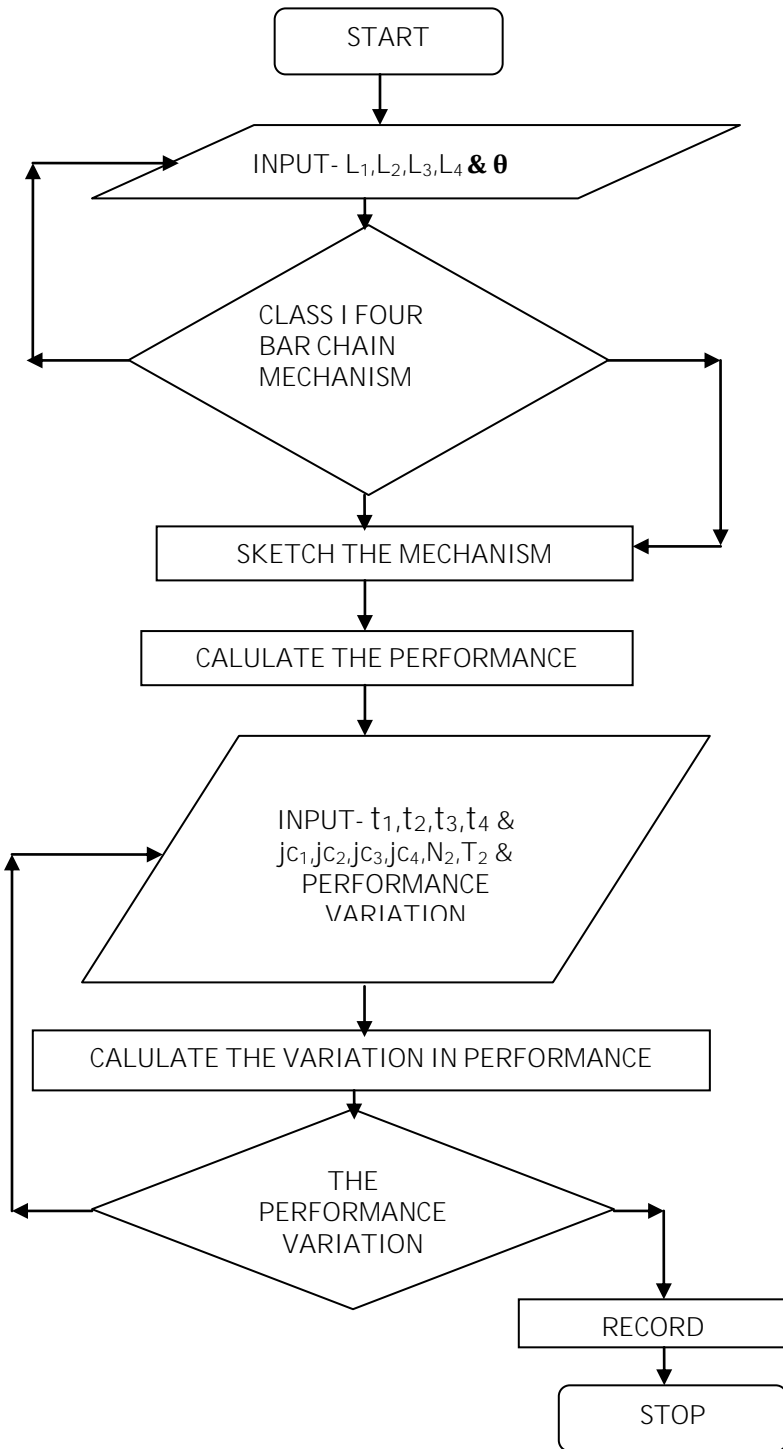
START

INPUT- $L_1$,$L_2$,$L_3$,$L_4$ & θ

CLASS I FOUR BAR CHAIN MECHANISM

SKETCH THE MECHANISM

CALULATE THE PERFORMANCE

INPUT- $t_1$,$t_2$,$t_3$,$t_4$ & $jc_1$,$jc_2$,$jc_3$,$jc_4$,$N_2$,$T_2$ & PERFORMANCE VARIATION

CALULATE THE VARIATION IN PERFORMANCE

THE PERFORMANCE VARIATION

RECORD

STOP